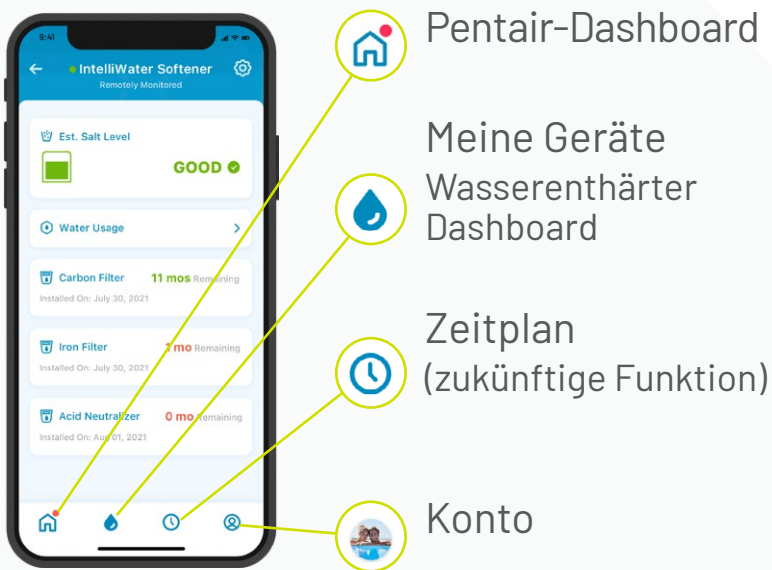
9:41

IntelliWater Softener
Remotely Monitored

Est. Salt Level

GOOD

Water Usage

Carbon Filter 11 mos Remaining
Installed On: July 30, 2021

Iron Filter 1 mo Remaining
Installed On: July 30, 2021

Acid Neutralizer 0 mo Remaining
Installed On: Aug 01, 2021

Pentair-Dashboard

Meine Geräte
Wasserenthärter Dashboard

Zeitplan
(zukünftige Funktion)

Konto